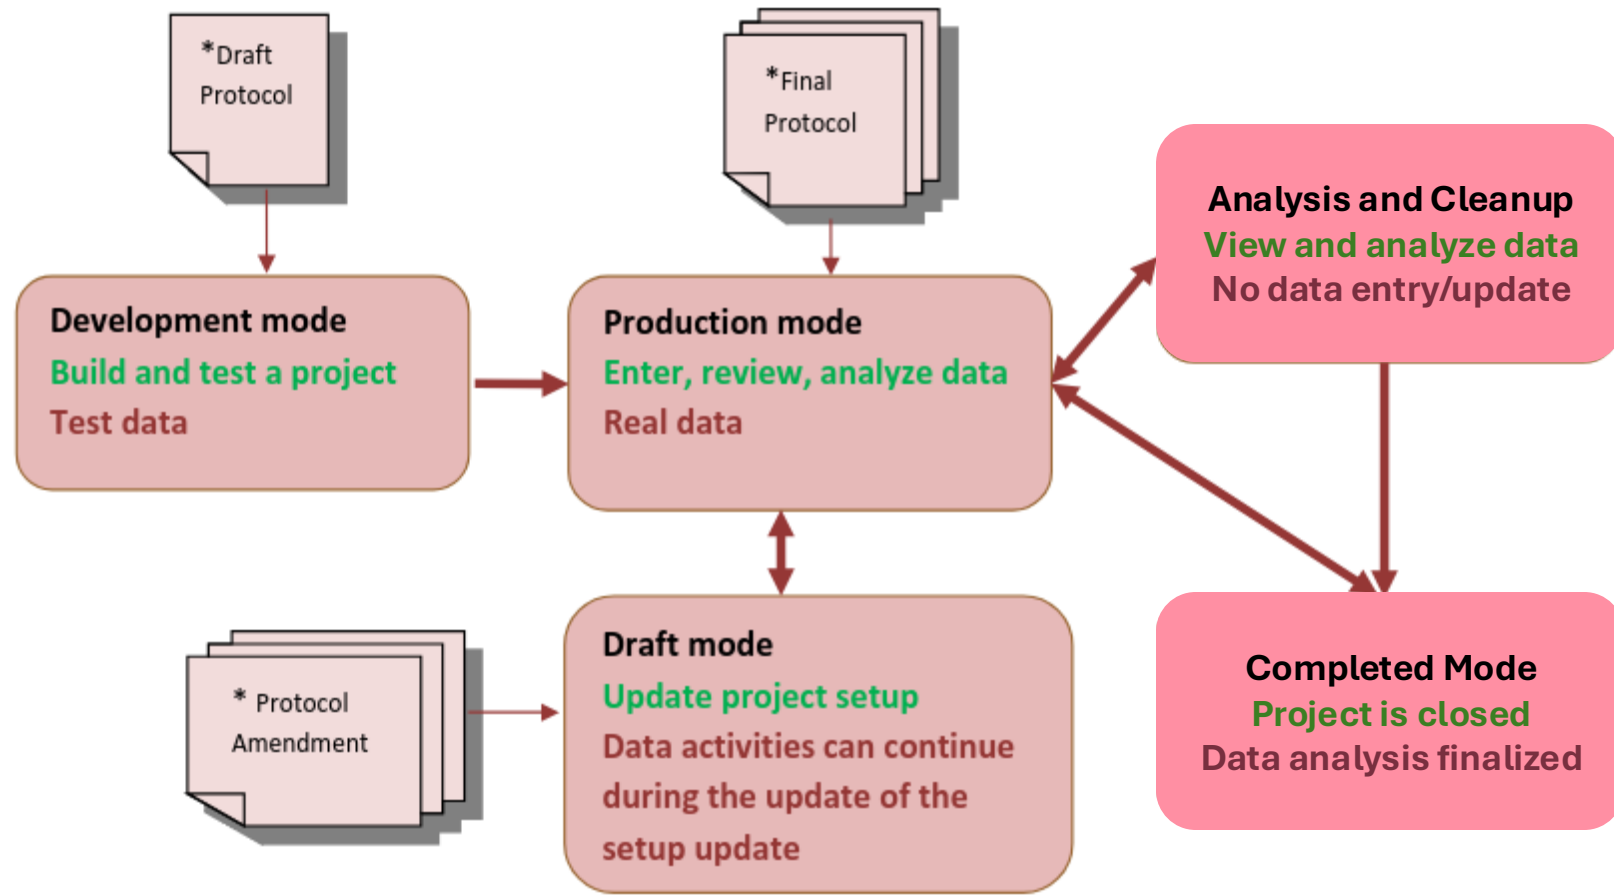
*Draft Protocol

*Final Protocol

Analysis and Cleanup
View and analyze data
No data entry/update

Development mode
Build and test a project
Test data

Production mode
Enter, review, analyze data
Real data

* Protocol Amendment

Draft mode
Update project setup
Data activities can continue during the update of the setup update

Completed Mode
Project is closed
Data analysis finalized